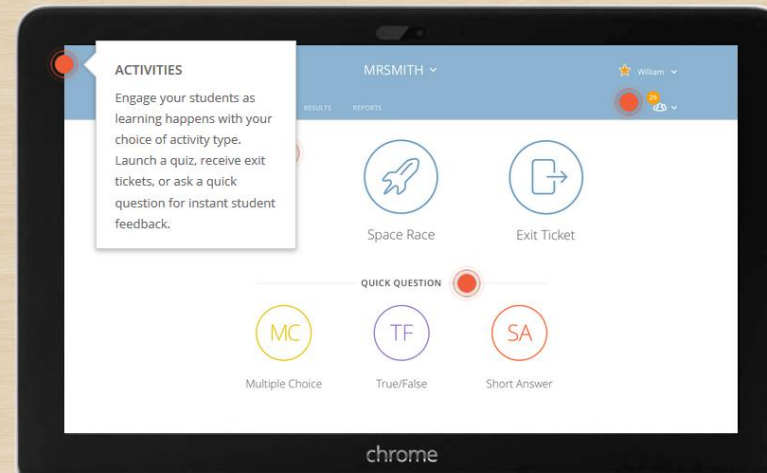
ACTIVITIES

Engage your students as learning happens with your choice of activity type. Launch a quiz, receive exit tickets, or ask a quick question for instant student feedback.

MRSMITH

William

RESULTS REPORTS

29

Space Race

Exit Ticket

QUICK QUESTION

MC
Multiple Choice

TF
True/False

SA
Short Answer

chrome